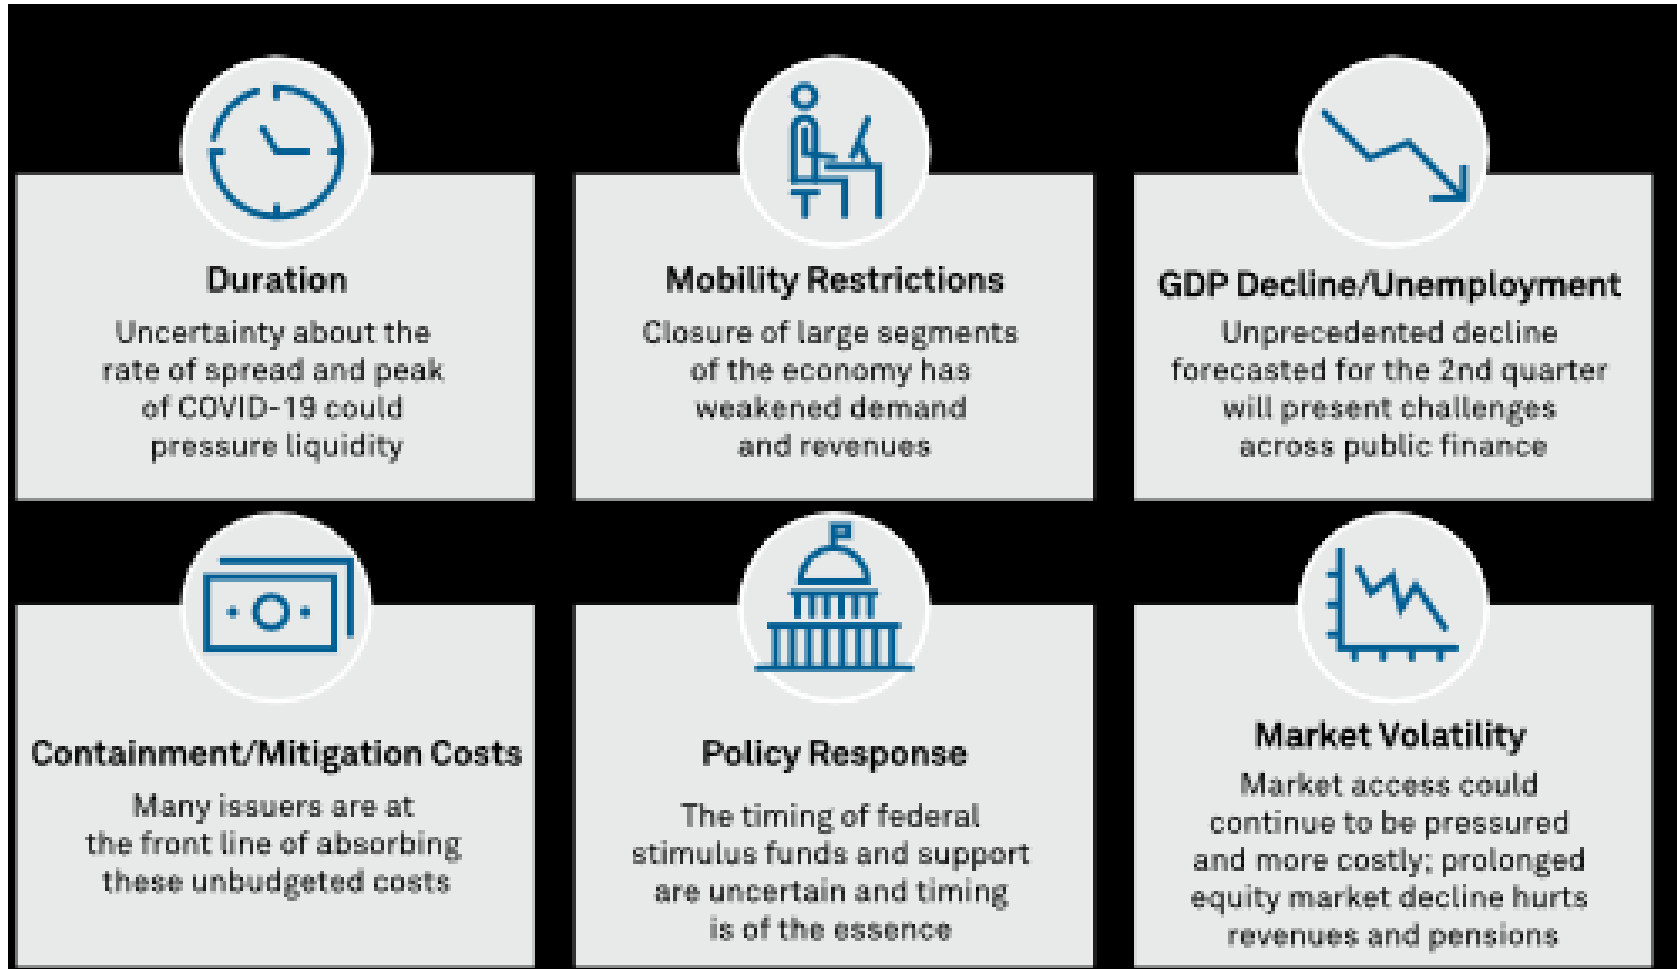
Duration

Uncertainty about the rate of spread and peak of COVID-19 could pressure liquidity

Mobility Restrictions

Closure of large segments of the economy has weakened demand and revenues

GDP Decline/Unemployment

Unprecedented decline forecasted for the 2nd quarter will present challenges across public finance

Containment/Mitigation Costs

Many issuers are at the front line of absorbing these unbudgeted costs

Policy Response

The timing of federal stimulus funds and support are uncertain and timing is of the essence

Market Volatility

Market access could continue to be pressured and more costly; prolonged equity market decline hurts revenues and pensions